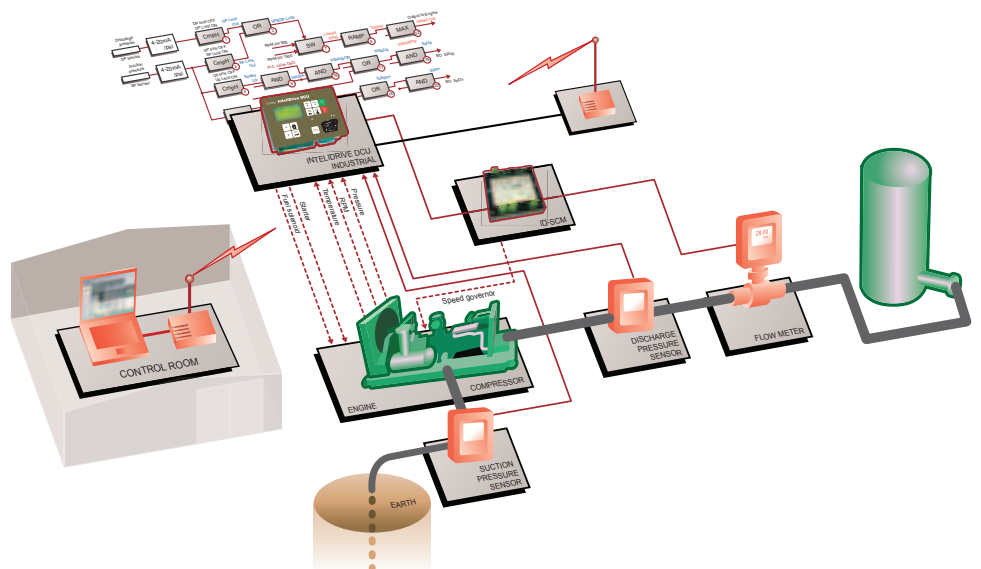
4-20mA /Ibi

4-20mA /Ibi

Cmpin

Cmpin

Cmpin

OR

SIN

RAMP

MAX

AND

AND

OR

AND

AND

OR

AND

INTELIDRIVE DCU INDUSTRIAL

ID-SCM

Starter

Fuel solenoid

Temperature

RPM

Pressure

Speed governor

CONTROL ROOM

ENGINE

COMPRESSOR

DISCHARGE PRESSURE SENSOR

FLOW METER

SUCTION PRESSURE SENSOR

EARTH